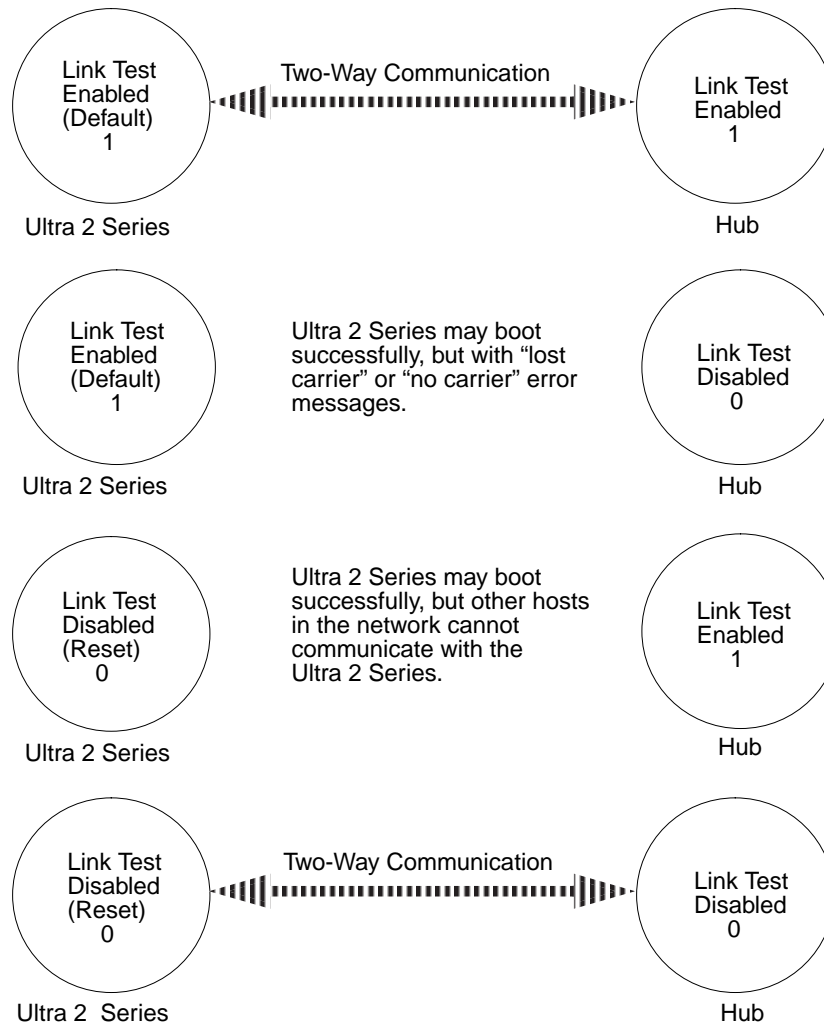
Link Test Enabled (Default) 1

Two-Way Communication

Link Test Enabled 1

Ultra 2 Series

Hub

Link Test Enabled (Default) 1

Ultra 2 Series may boot successfully, but with “lost carrier” or “no carrier” error messages.

Link Test Disabled 0

Ultra 2 Series

Hub

Link Test Disabled (Reset) 0

Ultra 2 Series may boot successfully, but other hosts in the network cannot communicate with the Ultra 2 Series.

Link Test Enabled 1

Ultra 2 Series

Hub

Link Test Disabled (Reset) 0

Two-Way Communication

Link Test Disabled 0

Ultra 2 Series

Hub